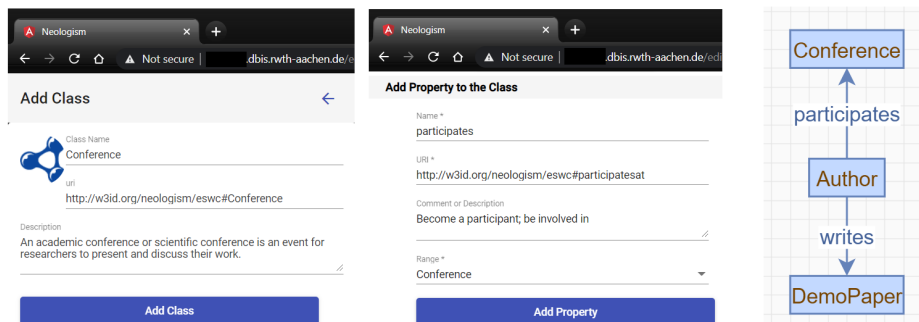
Neologism

Not secure | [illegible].dbis.rwth-aachen.de/e

Add Class

Class Name
Conference

uri
http://w3id.org/neologism/eswc#Conference

Description
An academic conference or scientific conference is an event for researchers to present and discuss their work.

Add Class

Neologism

Not secure | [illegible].dbis.rwth-aachen.de/edi

Add Property to the Class

Name *
participates

URI *
http://w3id.org/neologism/eswc#participatesat

Comment or Description
Become a participant; be involved in

Range *
Conference

Add Property

Conference

participates

Author

writes

DemoPaper